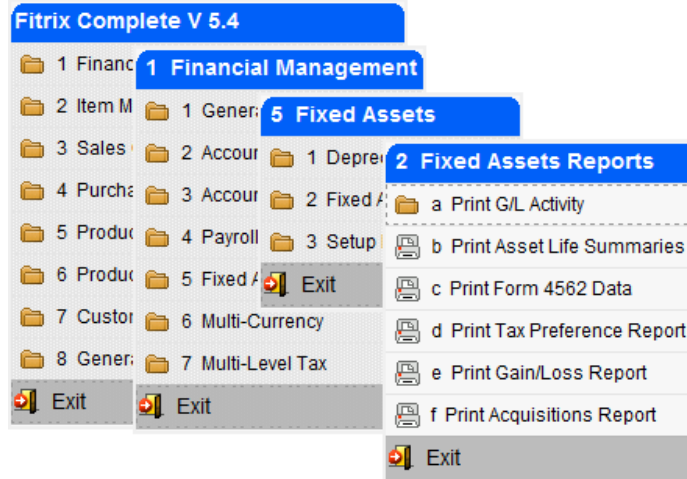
Fitrix Complete V 5.4

1 Financ

2 Item M

3 Sales

4 Purcha

5 Produc

6 Produc

7 Custor

8 Genera

Exit

1 Financial Management

1 Genera

2 Accour

3 Accour

4 Payroll

5 Fixed A

6 Multi-Currency

7 Multi-Level Tax

Exit

5 Fixed Assets

1 Depre

2 Fixed A

3 Setup

Exit

2 Fixed Assets Reports

a Print G/L Activity

b Print Asset Life Summaries

c Print Form 4562 Data

d Print Tax Preference Report

e Print Gain/Loss Report

f Print Acquisitions Report

Exit